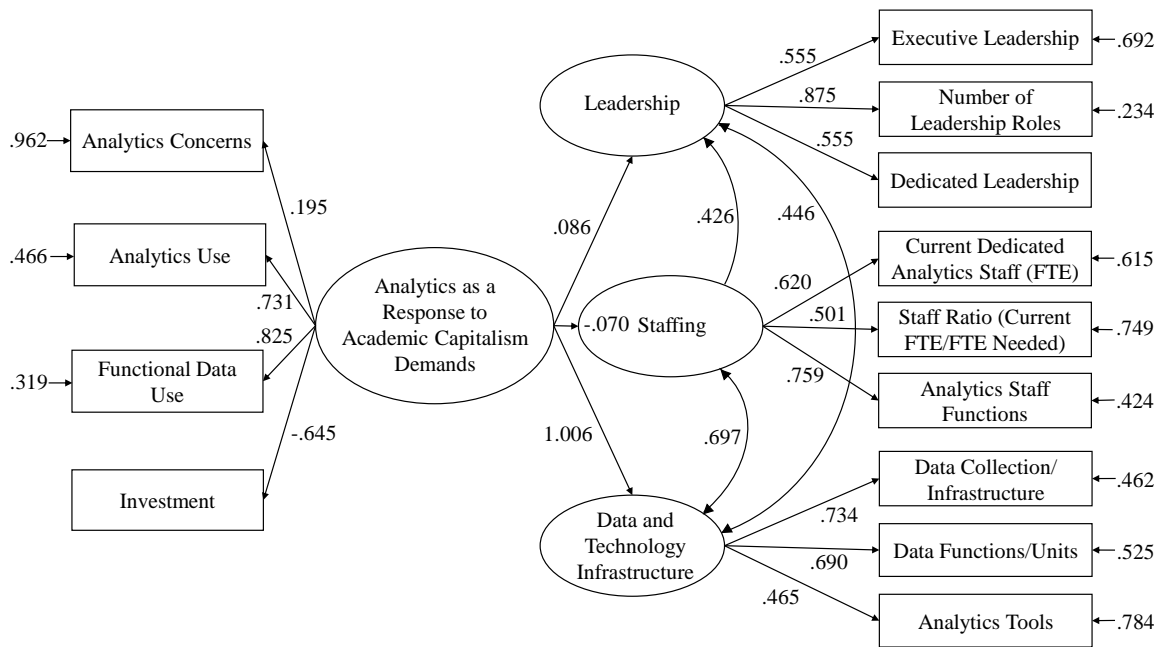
.962 Analytics Concerns
.466 Analytics Use
.319 Functional Data Use
Investment

.195
.731
.825
-.645

Analytics as a Response to Academic Capitalism Demands

.086
-.070 Staffing
1.006

Leadership
.426
.446
.697

Data and Technology Infrastructure

.555
.875
.555
Executive Leadership .692
Number of Leadership Roles .234
Dedicated Leadership

.620
.501
.759
Current Dedicated Analytics Staff (FTE) .615
Staff Ratio (Current FTE/FTE Needed) .749
Analytics Staff Functions .424

.734
.690
.465
Data Collection/ Infrastructure .462
Data Functions/Units .525
Analytics Tools .784